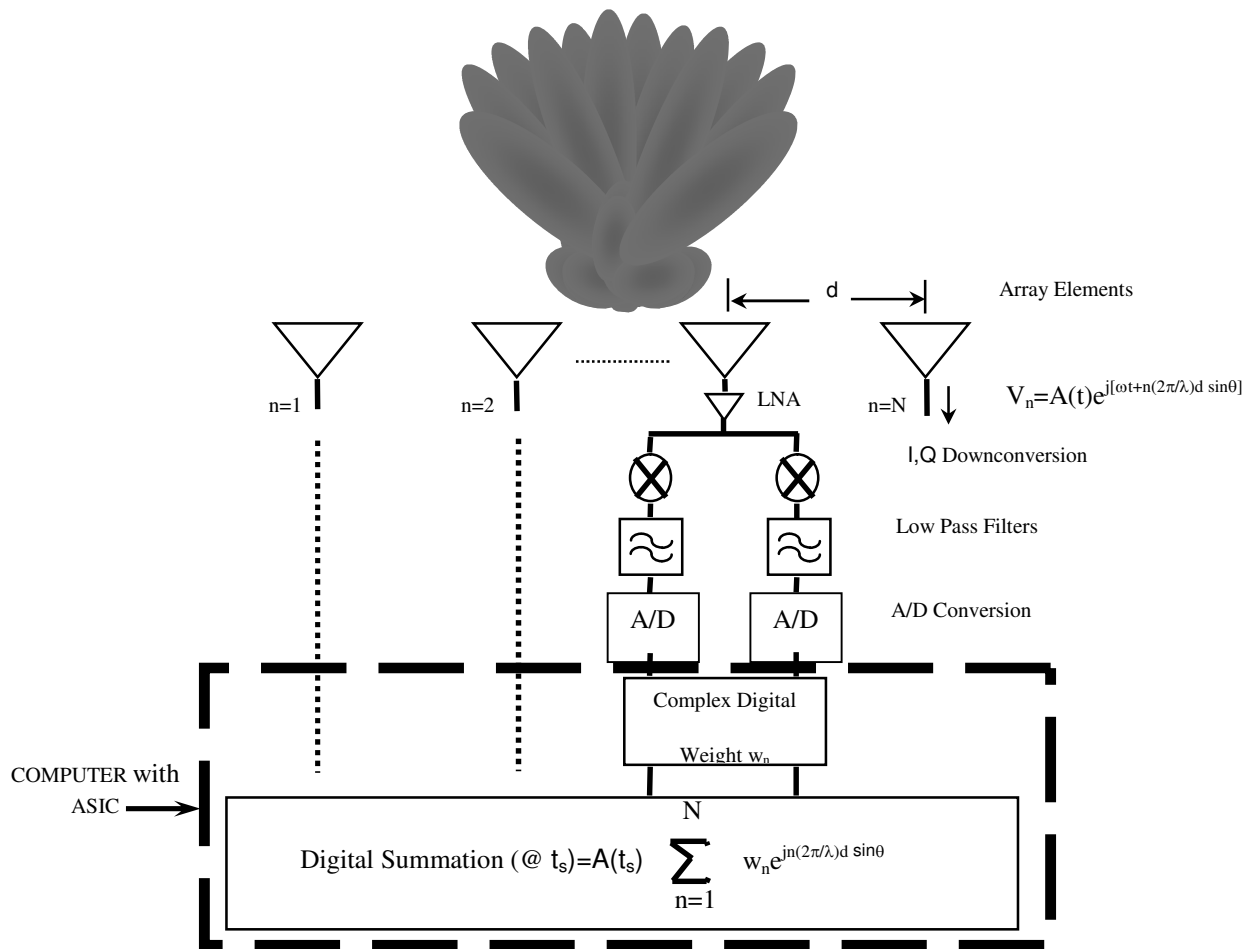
d

Array Elements

n=1

n=2

LNA

n=N

$V_n=A(t)e^{j[\omega t+n(2\pi/\lambda)d\sin\theta]}$

I,Q Downconversion

Low Pass Filters

A/D

A/D

A/D Conversion

Complex Digital Weight $w_n$

COMPUTER with ASIC

Digital Summation (@ $t_s$)=$A(t_s)\sum_{n=1}^{N} w_n e^{jn(2\pi/\lambda)d\sin\theta}$